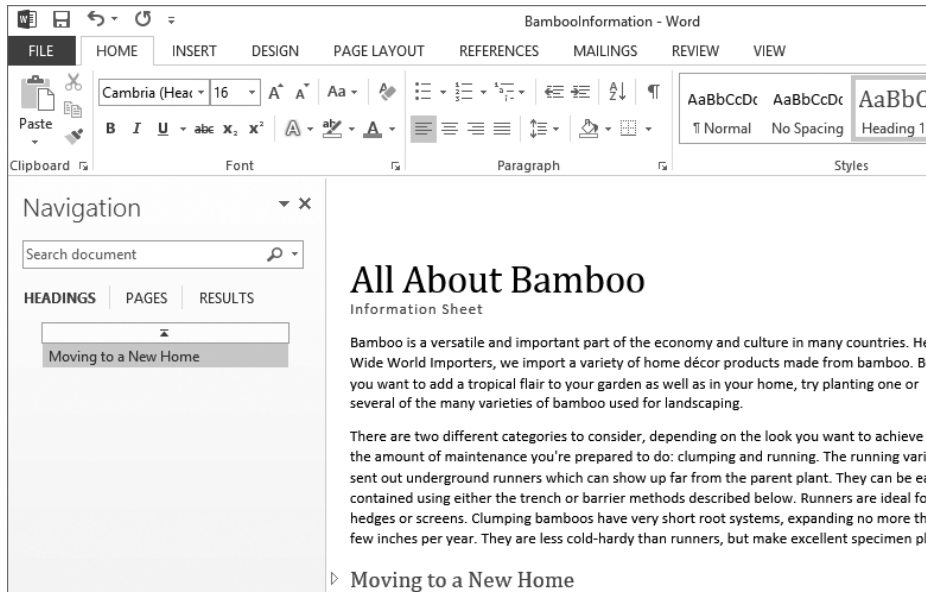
BambooInformation - Word

FILE HOME INSERT DESIGN PAGE LAYOUT REFERENCES MAILINGS REVIEW VIEW

Paste
Cambria (Hea 16 A A Aa
B I U abc $x_2$ $x^2$ A
Clipboard Font Paragraph Styles

AaBbCcDc AaBbCcDc AaBb
¶ Normal No Spacing Heading 1

Navigation

Search document

HEADINGS PAGES RESULTS

Moving to a New Home

All About Bamboo
Information Sheet

Bamboo is a versatile and important part of the economy and culture in many countries. He Wide World Importers, we import a variety of home décor products made from bamboo. B you want to add a tropical flair to your garden as well as in your home, try planting one or several of the many varieties of bamboo used for landscaping.

There are two different categories to consider, depending on the look you want to achieve the amount of maintenance you're prepared to do: clumping and running. The running vari sent out underground runners which can show up far from the parent plant. They can be ea contained using either the trench or barrier methods described below. Runners are ideal fo hedges or screens. Clumping bamboos have very short root systems, expanding no more th few inches per year. They are less cold-hardy than runners, but make excellent specimen pl

Moving to a New Home